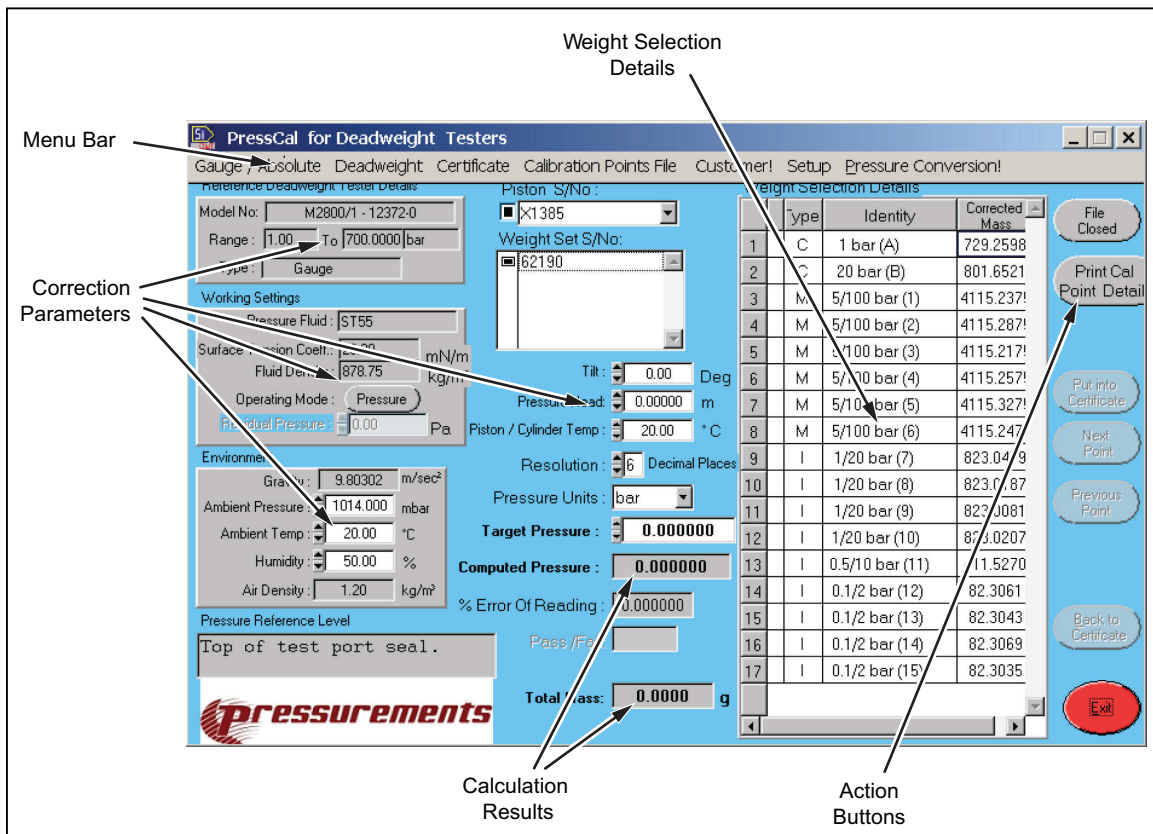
Weight Selection Details

Menu Bar

PressCal for Deadweight Testers

Gauge / Absolute Deadweight Certificate Calibration Points File Customer! Setup Pressure Conversion!

Reference Deadweight Tester Details

Model No: M2800/1 - 12372-0

Range : 1.00 To 700.0000 bar

Type : Gauge

Correction Parameters

Working Settings

Pressure Fluid : ST55

Surface Tension Coeff.: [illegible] mN/m

Fluid Density : 878.75 kg/m³

Operating Mode : Pressure

Residual Pressure : 0.00 Pa

Environment

Gravity : 9.80302 m/sec²

Ambient Pressure : 1014.000 mbar

Ambient Temp : 20.00 °C

Humidity : 50.00 %

Air Density : 1.20 kg/m³

Pressure Reference Level

Top of test port seal.

pressurements

Piston S/No :

X1385

Weight Set S/No:

62190

Tilt : 0.00 Deg

Pressure Head : 0.00000 m

Piston / Cylinder Temp : 20.00 °C

Resolution : 6 Decimal Places

Pressure Units : bar

Target Pressure : 0.000000

Computed Pressure : 0.000000

% Error Of Reading : 0.000000

Pass /Fail

Total Mass: 0.0000 g

Weight Selection Details

| | Type | Identity | Corrected Mass |
|---|---|---|---|
| 1 | C | 1 bar (A) | 729.2598 |
| 2 | C | 20 bar (B) | 801.6521 |
| 3 | M | 5/100 bar (1) | 4115.237 |
| 4 | M | 5/100 bar (2) | 4115.287 |
| 5 | M | 5/100 bar (3) | 4115.217 |
| 6 | M | 5/100 bar (4) | 4115.257 |
| 7 | M | 5/100 bar (5) | 4115.327 |
| 8 | M | 5/100 bar (6) | 4115.247 |
| 9 | I | 1/20 bar (7) | 823.04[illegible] |
| 10 | I | 1/20 bar (8) | 823.0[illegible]87 |
| 11 | I | 1/20 bar (9) | 823.0081 |
| 12 | I | 1/20 bar (10) | 823.0207 |
| 13 | I | 0.5/10 bar (11) | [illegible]11.5270 |
| 14 | I | 0.1/2 bar (12) | 82.3061 |
| 15 | I | 0.1/2 bar (13) | 82.3043 |
| 16 | I | 0.1/2 bar (14) | 82.3069 |
| 17 | I | 0.1/2 bar (15) | 82.3035 |

File Closed

Print Cal Point Detail

Put into Certificate

Next Point

Previous Point

Back to Certificate

Exit

Calculation Results

Action Buttons